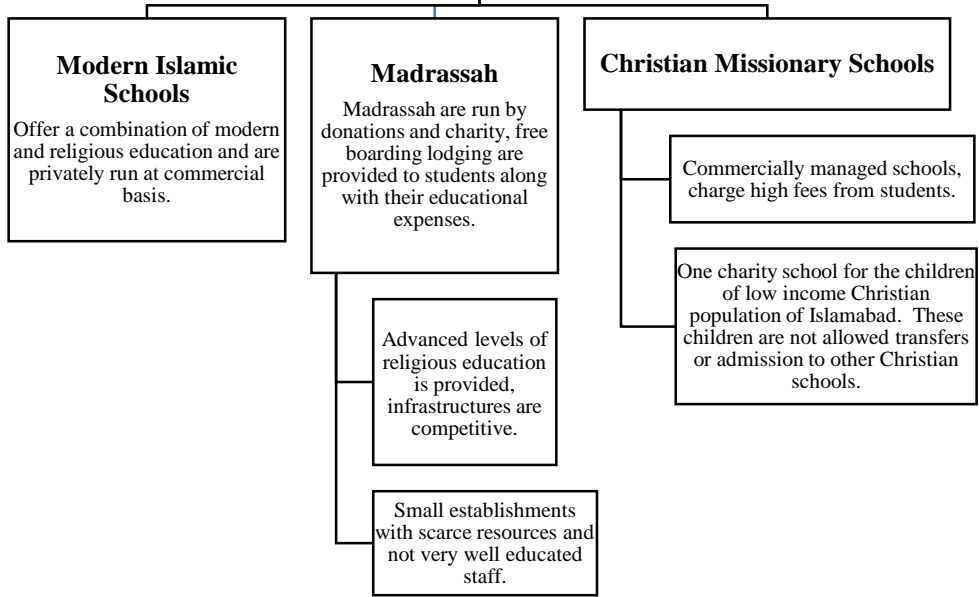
Modern Islamic Schools

Offer a combination of modern and religious education and are privately run at commercial basis.

Madrassah

Madrassah are run by donations and charity, free boarding lodging are provided to students along with their educational expenses.

Advanced levels of religious education is provided, infrastructures are competitive.

Small establishments with scarce resources and not very well educated staff.

Christian Missionary Schools

Commercially managed schools, charge high fees from students.

One charity school for the children of low income Christian population of Islamabad. These children are not allowed transfers or admission to other Christian schools.